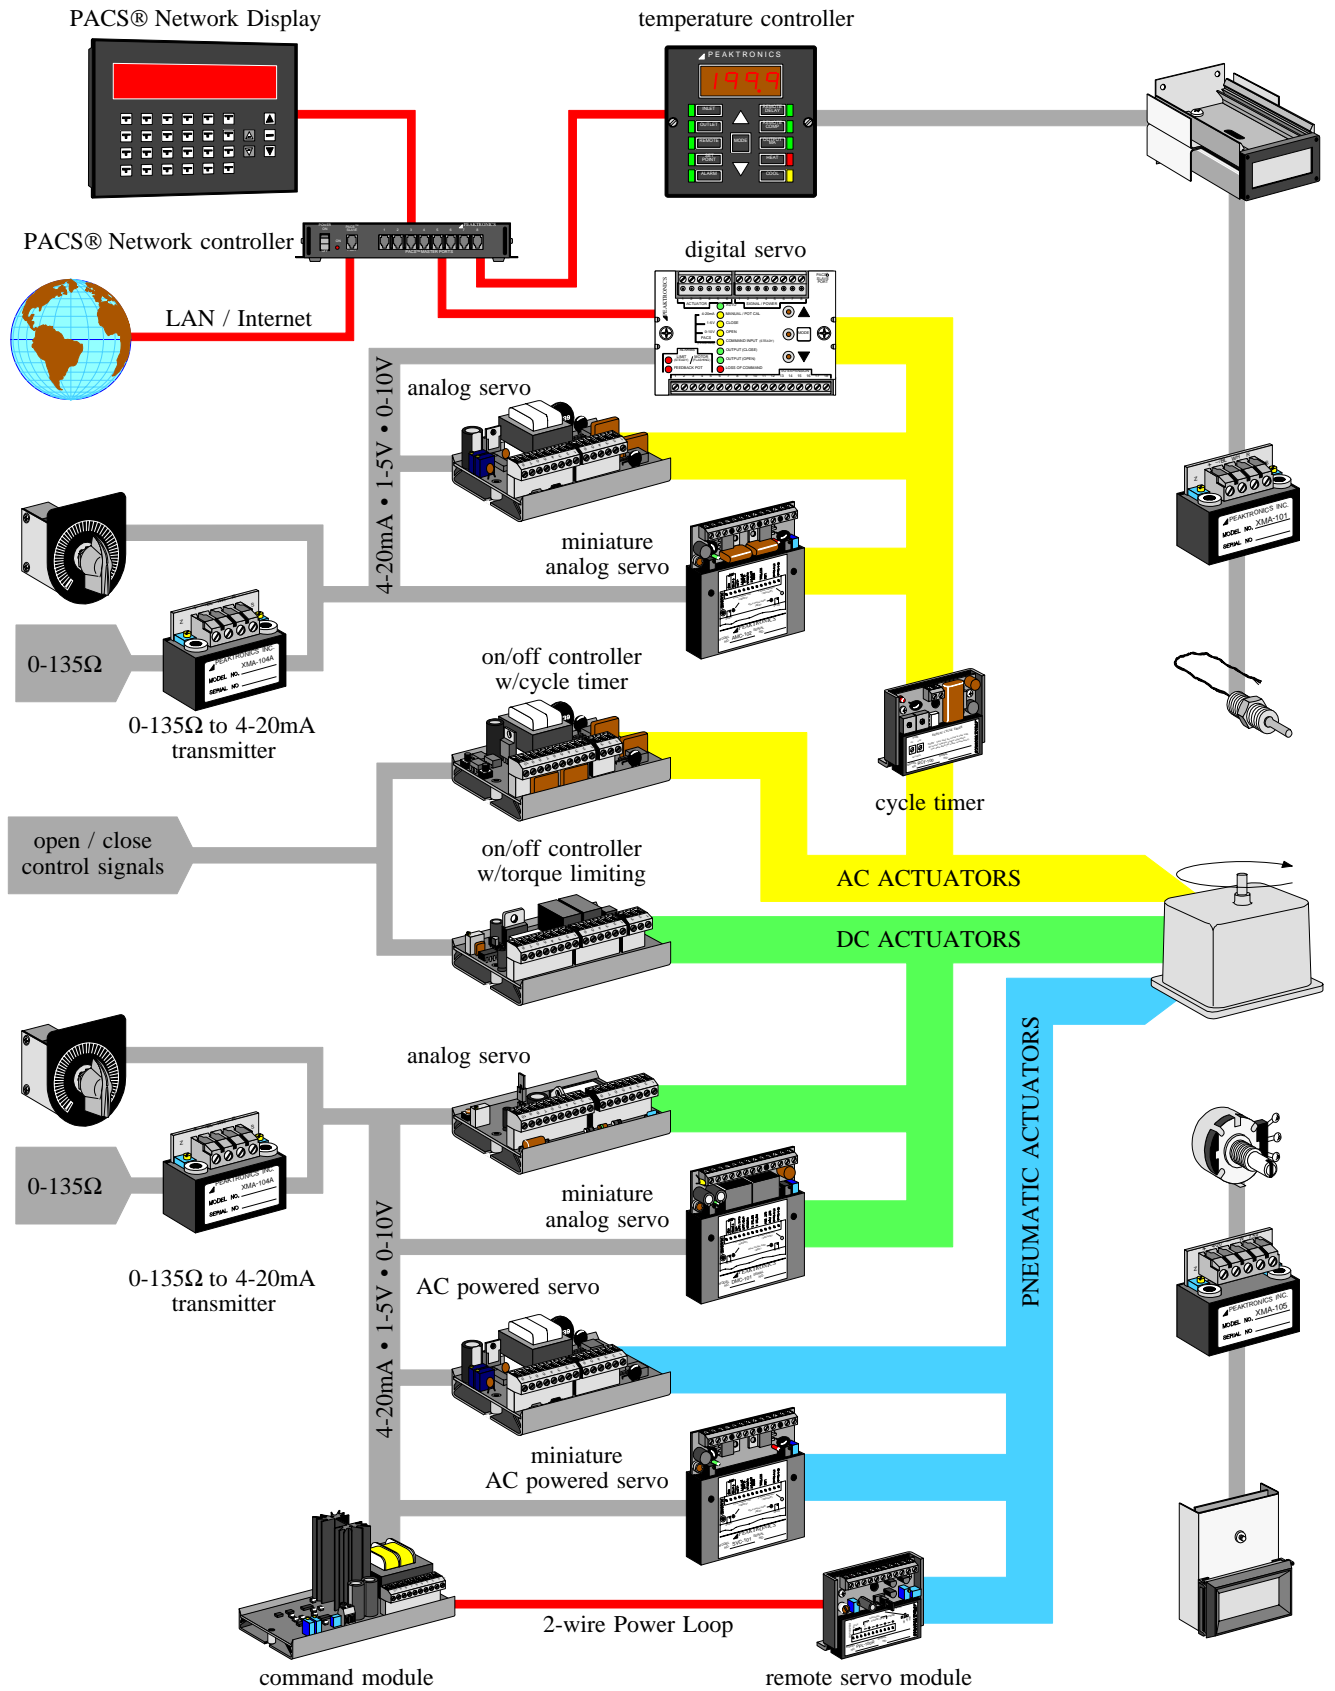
PACS® Network Display

temperature controller

PEAKTRONICS

1999

PACS® Network controller

digital servo

LAN / Internet

4-20mA • 1-5V • 0-10V

analog servo

miniature analog servo

0-135Ω

PEAKTRONICS INC.
XMA-104A
MODEL NO.
SERIAL NO.

0-135Ω to 4-20mA transmitter

PEAKTRONICS INC.
XMA-101
MODEL NO.
SERIAL NO.

on/off controller w/cycle timer

cycle timer

open / close control signals

on/off controller w/torque limiting

AC ACTUATORS

DC ACTUATORS

analog servo

0-135Ω

PEAKTRONICS INC.
XMA-104A
MODEL NO.
SERIAL NO.

miniature analog servo

0-135Ω to 4-20mA transmitter

4-20mA • 1-5V • 0-10V

AC powered servo

PNEUMATIC ACTUATORS

PEAKTRONICS INC.
XMA-106
MODEL NO.
SERIAL NO.

miniature AC powered servo

2-wire Power Loop

command module

remote servo module